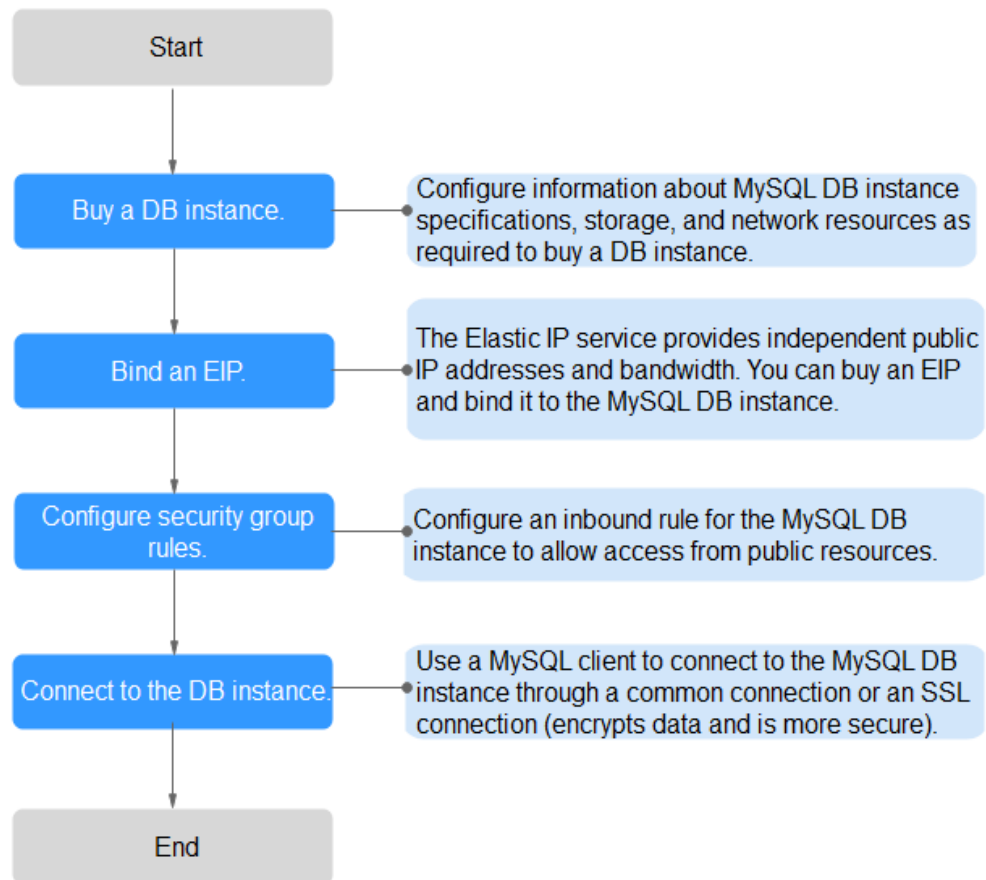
Start

Buy a DB instance.

Configure information about MySQL DB instance specifications, storage, and network resources as required to buy a DB instance.

Bind an EIP.

The Elastic IP service provides independent public IP addresses and bandwidth. You can buy an EIP and bind it to the MySQL DB instance.

Configure security group rules.

Configure an inbound rule for the MySQL DB instance to allow access from public resources.

Connect to the DB instance.

Use a MySQL client to connect to the MySQL DB instance through a common connection or an SSL connection (encrypts data and is more secure).

End